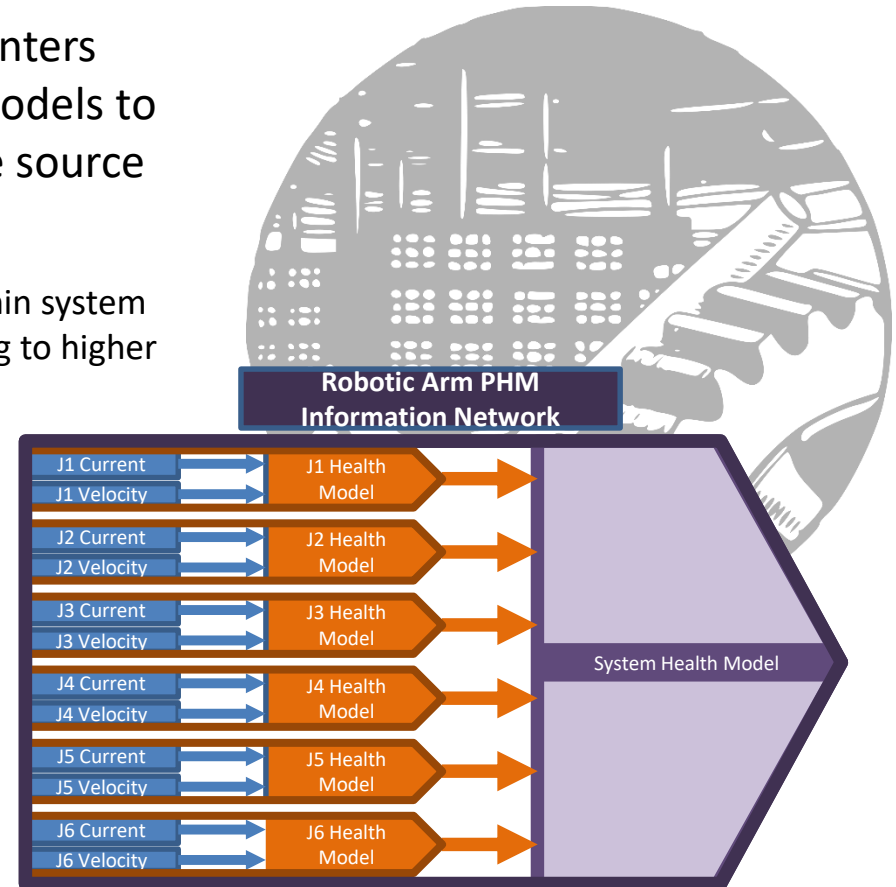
nters
odels to
source

in system
g to higher

Robotic Arm PHM Information Network

J1 Current
J1 Velocity
J1 Health Model
J2 Current
J2 Velocity
J2 Health Model
J3 Current
J3 Velocity
J3 Health Model
J4 Current
J4 Velocity
J4 Health Model
J5 Current
J5 Velocity
J5 Health Model
J6 Current
J6 Velocity
J6 Health Model
System Health Model